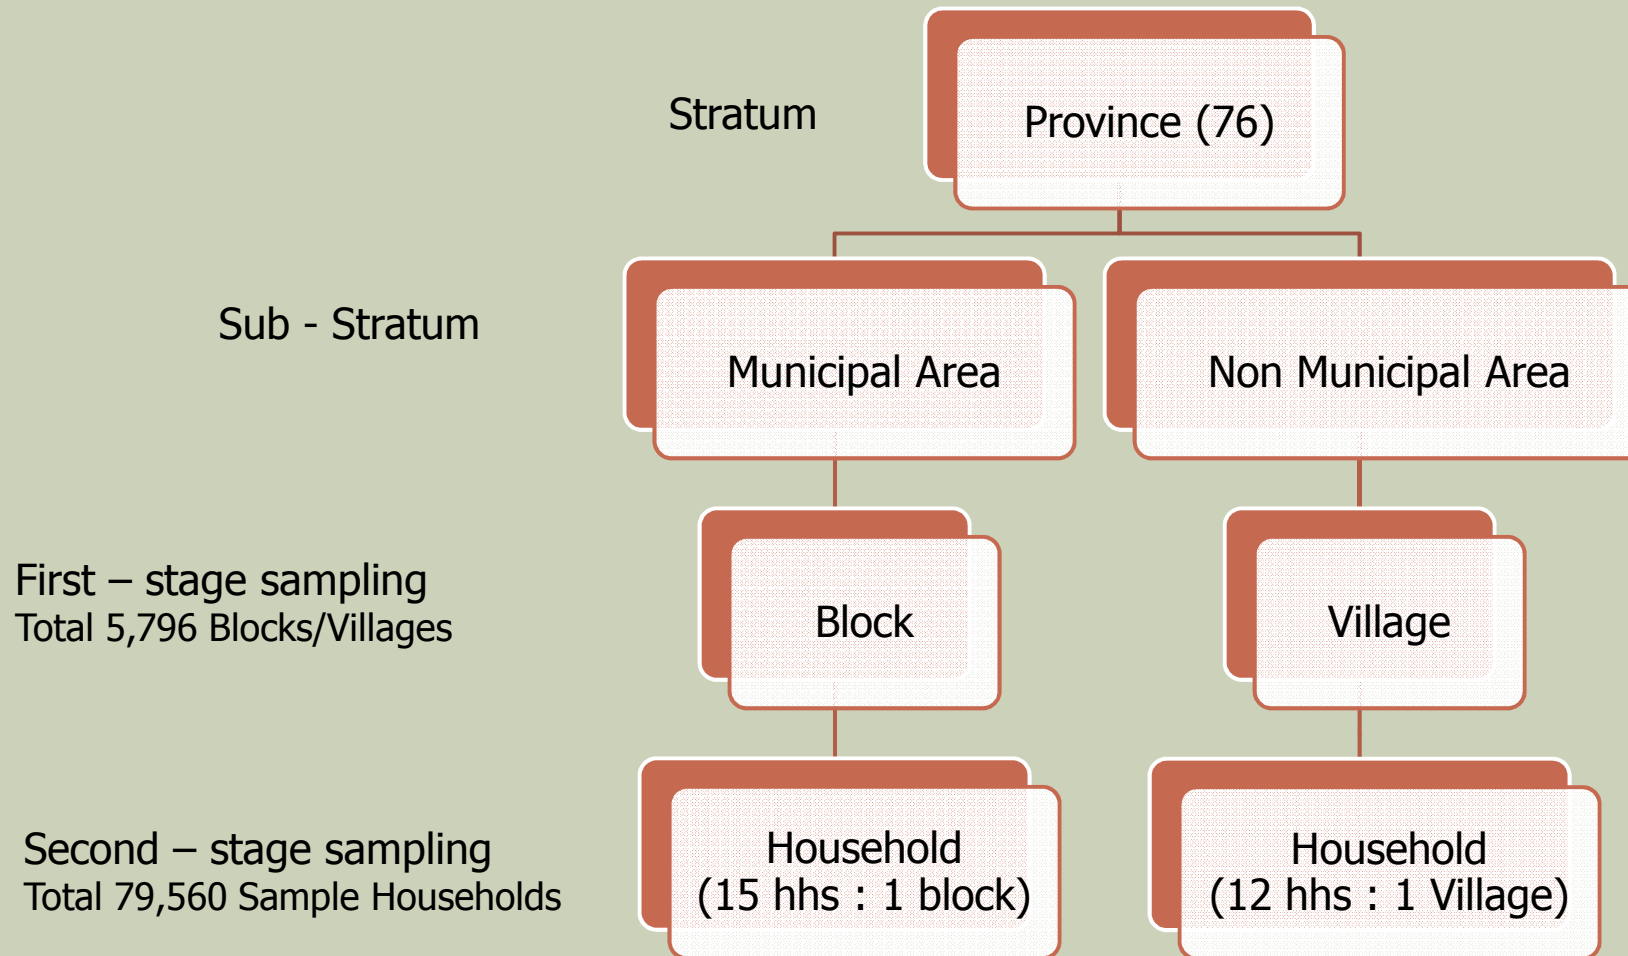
Stratum

Province (76)

Sub - Stratum

Municipal Area

Non Municipal Area

First – stage sampling
Total 5,796 Blocks/Villages

Block

Village

Second – stage sampling
Total 79,560 Sample Households

Household
(15 hhs : 1 block)

Household
(12 hhs : 1 Village)